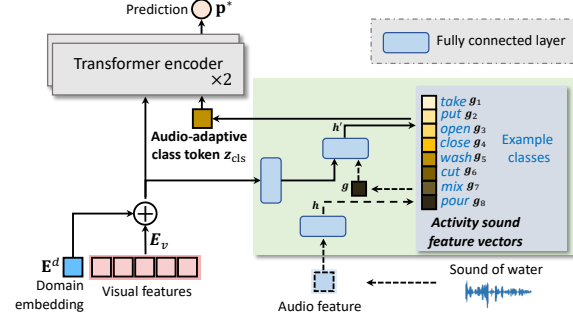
Prediction $\mathbf{p}^*$

Fully connected layer

Transformer encoder
×2

Audio-adaptive class token $\boldsymbol{z}_{\text{cls}}$

$\boldsymbol{h}'$

$\boldsymbol{g}$

$\boldsymbol{h}$

take $\boldsymbol{g}_1$
put $\boldsymbol{g}_2$
open $\boldsymbol{g}_3$
close $\boldsymbol{g}_4$
wash $\boldsymbol{g}_5$
cut $\boldsymbol{g}_6$
mix $\boldsymbol{g}_7$
pour $\boldsymbol{g}_8$

Example classes

Activity sound feature vectors

$\boldsymbol{E}_v$

$\mathbf{E}^d$
Domain embedding

Visual features

Audio feature

Sound of water